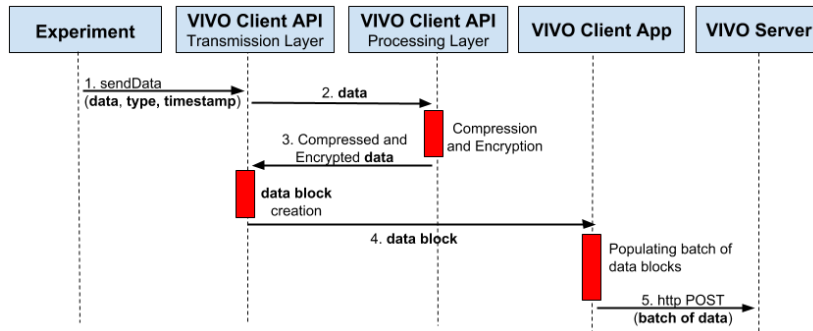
Experiment

VIVO Client API
Transmission Layer

VIVO Client API
Processing Layer

VIVO Client App

VIVO Server

1. sendData
(data, type, timestamp)

2. data

Compression and Encryption

3. Compressed and Encrypted data

data block creation

4. data block

Populating batch of data blocks

5. http POST
(batch of data)